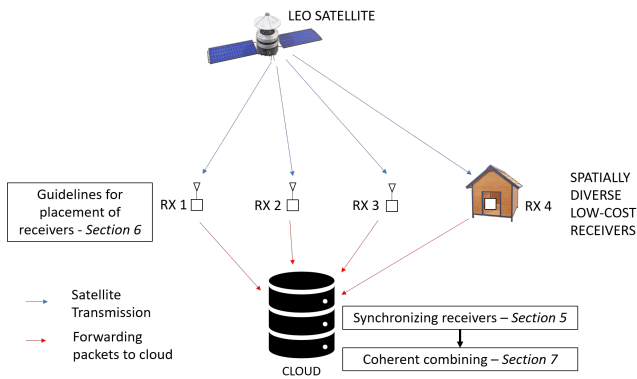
LEO SATELLITE

Guidelines for placement of receivers - *Section 6*

RX 1

RX 2

RX 3

RX 4

SPATIALLY DIVERSE LOW-COST RECEIVERS

Satellite Transmission

Forwarding packets to cloud

CLOUD

Synchronizing receivers – *Section 5*

Coherent combining – *Section 7*